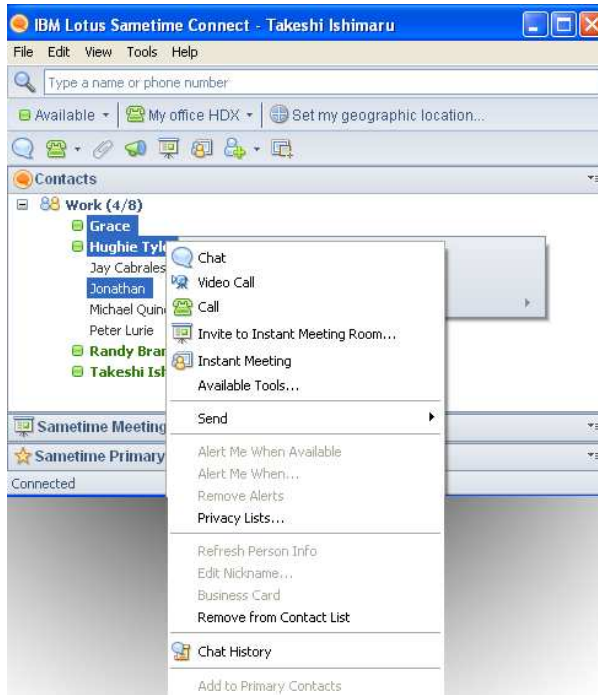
IBM Lotus Sametime Connect - Takeshi Ishimaru

File Edit View Tools Help

Type a name or phone number

Available ▾ | My office HDX ▾ | Set my geographic location...

Contacts

Work (4/8)
Grace
Hughie Tyl
Jay Cabrales
Jonathan
Michael Quin
Peter Lurie
Randy Brar
Takeshi Ish

Sametime Meeting

Sametime Primary

Connected

Chat
Video Call
Call
Invite to Instant Meeting Room...
Instant Meeting
Available Tools...

Send

Alert Me When Available
Alert Me When...
Remove Alerts
Privacy Lists...

Refresh Person Info
Edit Nickname...
Business Card
Remove from Contact List

Chat History

Add to Primary Contacts